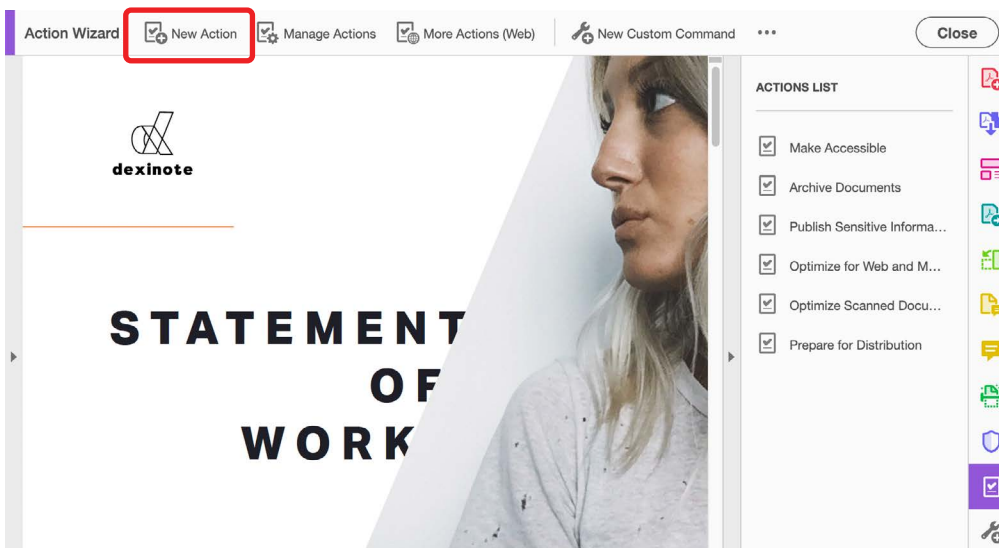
Action Wizard New Action Manage Actions More Actions (Web) New Custom Command ••• Close

dexinote

STATEMENT OF WORK

ACTIONS LIST

Make Accessible

Archive Documents

Publish Sensitive Informa...

Optimize for Web and M...

Optimize Scanned Docu...

Prepare for Distribution